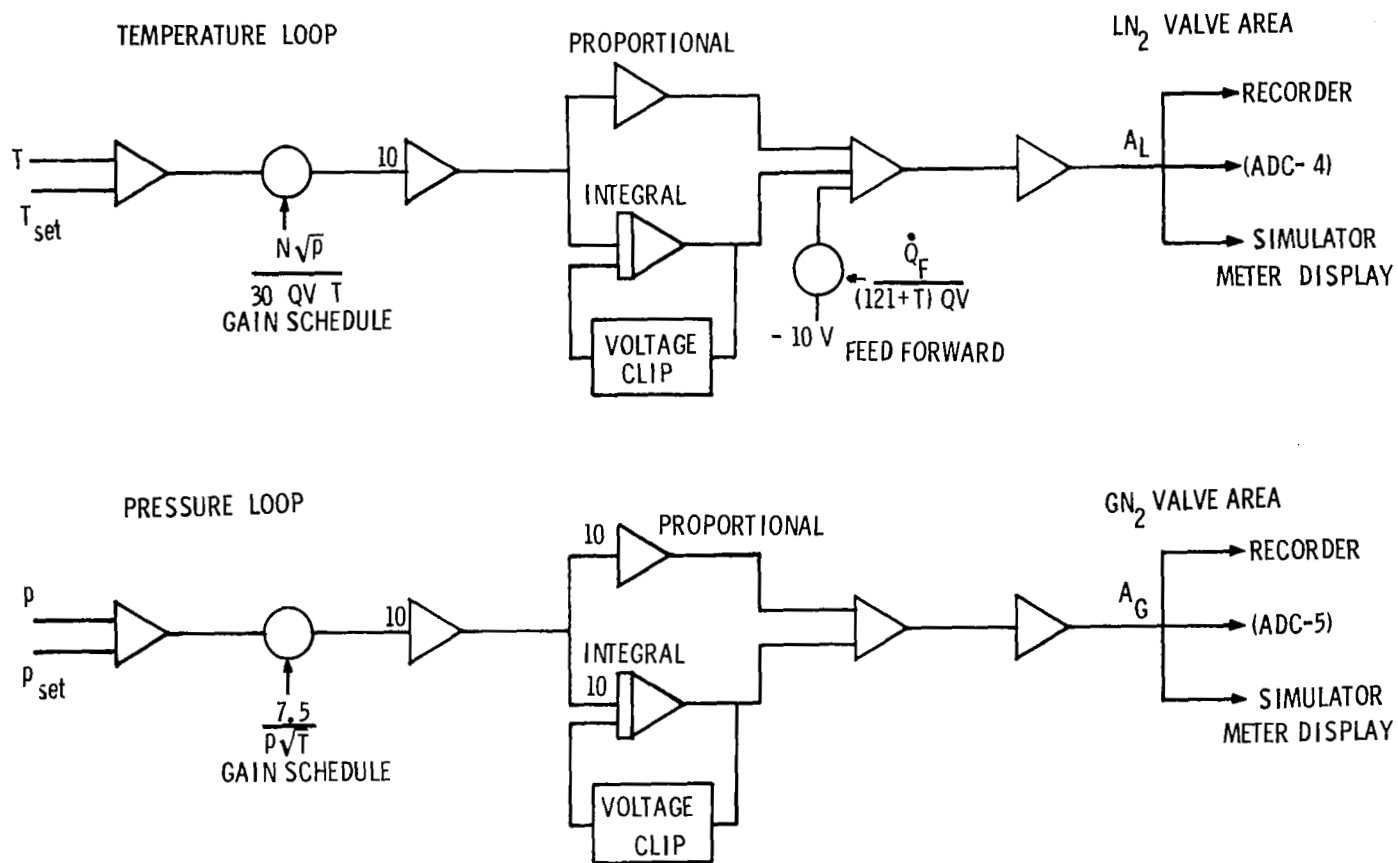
TEMPERATURE LOOP

PROPORTIONAL

$LN_2$ VALVE AREA

T

$T_{set}$

$\frac{N\sqrt{p}}{30\ QV\ T}$
GAIN SCHEDULE

10

INTEGRAL

VOLTAGE CLIP

$\frac{\dot{Q}_F}{(121+T)\ QV}$

- 10 V FEED FORWARD

$A_L$

RECORDER

(ADC- 4)

SIMULATOR METER DISPLAY

PRESSURE LOOP

$GN_2$ VALVE AREA

10 PROPORTIONAL

p

$p_{set}$

$\frac{7.5}{p\sqrt{T}}$
GAIN SCHEDULE

10

INTEGRAL

10

VOLTAGE CLIP

$A_G$

RECORDER

(ADC-5)

SIMULATOR METER DISPLAY